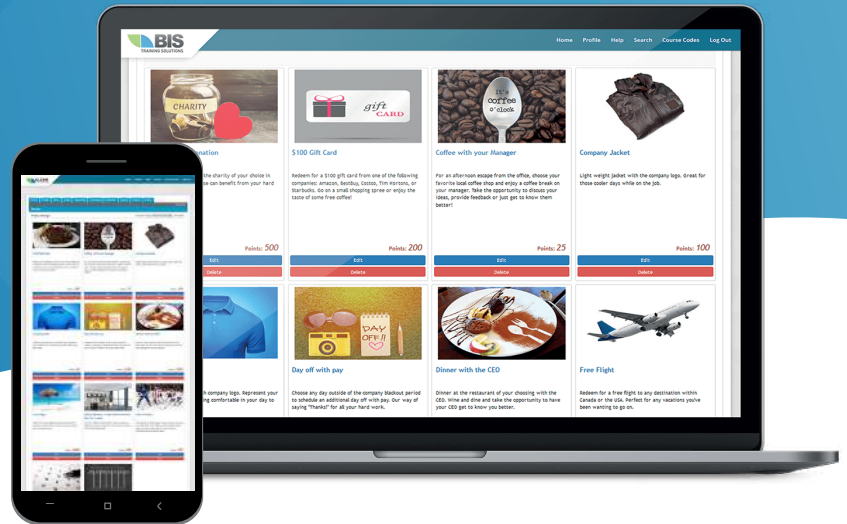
BIS TRAINING SOLUTIONS

Home Profile Help Search Course Codes Log Out

CHARITY

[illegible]nation

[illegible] the sharity of your choice in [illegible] can benefit from your hard

gift CARD

$100 Gift Card

Redeem for a $100 gift card from one of the following companies: Amazon, BestBuy, Costco, Tim Hortons, or Starbucks. Go on a small shopping spree or enjoy the taste of some free coffee!

Points: 200

Edit

Delete

it's coffee o'clock

Coffee with your Manager

For an afternoon escape from the office, choose your favorite local coffee shop and enjoy a coffee break on your manager. Take the opportunity to discuss your ideas, provide feedback or just get to know them better!

Points: 25

Edit

Delete

Company Jacket

Light weight jacket with the company logo. Great for those cooler days while on the job.

Points: 100

Edit

Delete

Points: 500

Edit

Delete

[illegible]h company logo. Represent your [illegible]ing comfortable in your day to

DAY OFF!!

Day off with pay

Choose any day outside of the company blackout period to schedule an additional day off with pay. Our way of saying "Thanks!" for all your hard work.

Dinner with the CEO

Dinner at the restaurant of your choosing with the CEO. Wine and dine and take the opportunity to have your CEO get to know you better.

Free Flight

Redeem for a free flight to any destination within Canada or the USA. Perfect for any vacations you've been wanting to go on.